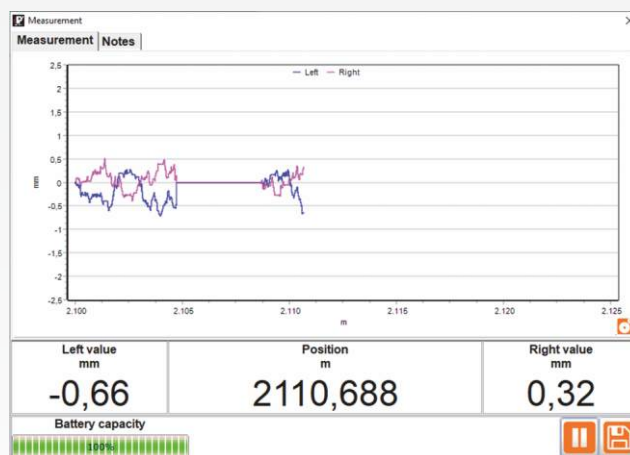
Measurement

Measurement | Notes

Left Right

2,5
2
1,5
1
0,5
0
-0,5
-1
-1,5
-2
-2,5

mm

2.100 2.105 2.110 2.115 2.120 2.125

m

| Left value mm | Position m | Right value mm |
|---|---|---|
| -0,66 | 2110,688 | 0,32 |

Battery capacity

100%